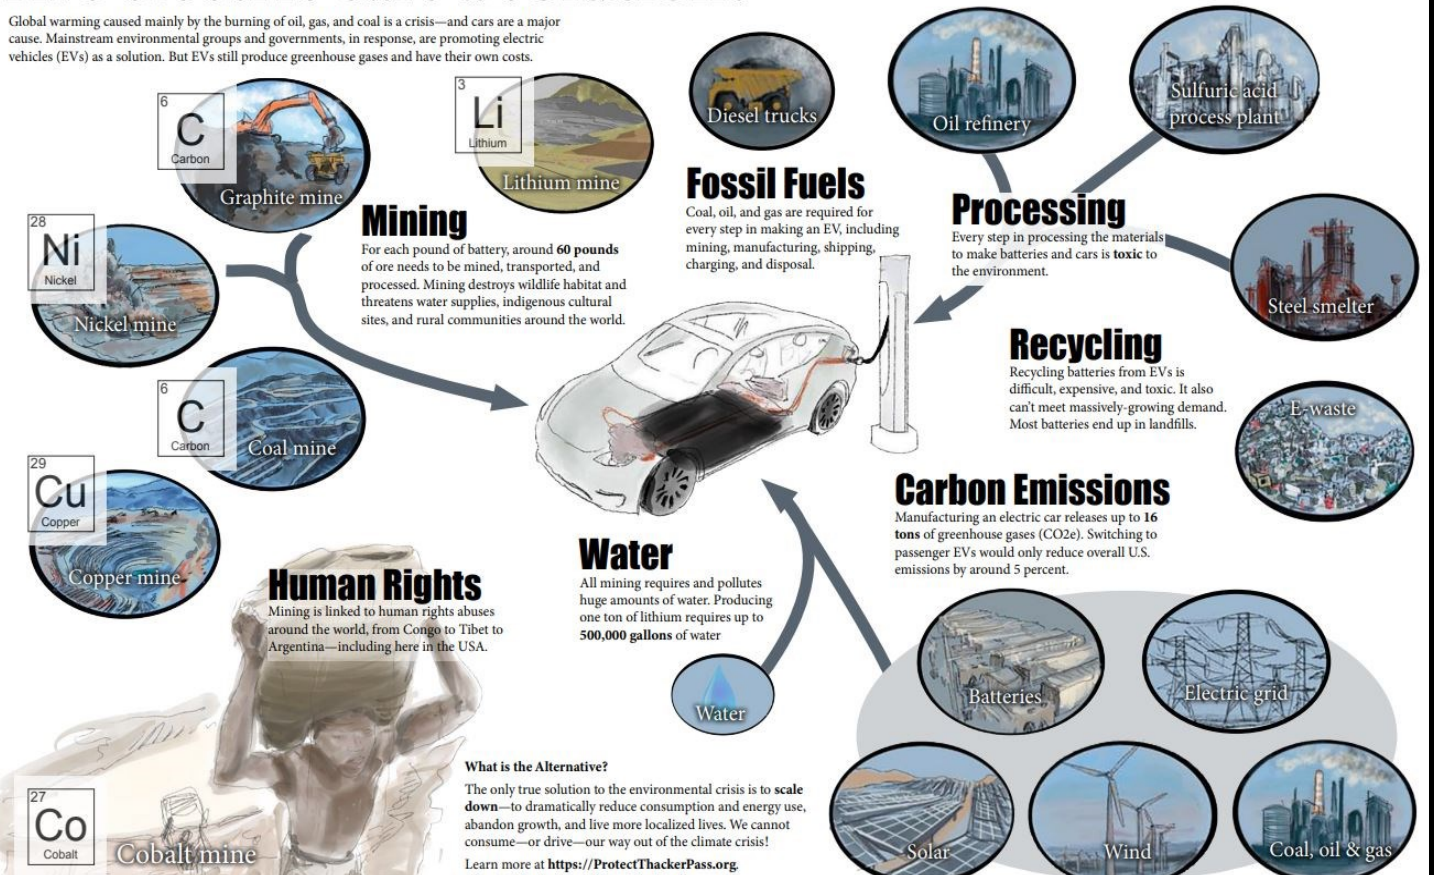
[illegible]

Global warming caused mainly by the burning of oil, gas, and coal is a crisis—and cars are a major cause. Mainstream environmental groups and governments, in response, are promoting electric vehicles (EVs) as a solution. But EVs still produce greenhouse gases and have their own costs.

6
C
Carbon
Graphite mine

3
Li
Lithium
Lithium mine

Diesel trucks

Oil refinery

Sulfuric acid process plant

28
Ni
Nickel
Nickel mine

Mining
For each pound of battery, around **60 pounds** of ore needs to be mined, transported, and processed. Mining destroys wildlife habitat and threatens water supplies, indigenous cultural sites, and rural communities around the world.

Fossil Fuels
Coal, oil, and gas are required for every step in making an EV, including mining, manufacturing, shipping, charging, and disposal.

Processing
Every step in processing the materials to make batteries and cars is **toxic** to the environment.

Steel smelter

6
C
Carbon
Coal mine

Recycling
Recycling batteries from EVs is difficult, expensive, and toxic. It also can't meet massively-growing demand. Most batteries end up in landfills.

E-waste

29
Cu
Copper
Copper mine

Carbon Emissions
Manufacturing an electric car releases up to **16 tons** of greenhouse gases (CO2e). Switching to passenger EVs would only reduce overall U.S. emissions by around 5 percent.

Human Rights
Mining is linked to human rights abuses around the world, from Congo to Tibet to Argentina—including here in the USA.

Water
All mining requires and pollutes huge amounts of water. Producing one ton of lithium requires up to **500,000 gallons** of water

Water

Batteries

Electric grid

27
Co
Cobalt
Cobalt mine

What is the Alternative?
The only true solution to the environmental crisis is to **scale down**—to dramatically reduce consumption and energy use, abandon growth, and live more localized lives. We cannot consume—or drive—our way out of the climate crisis!
Learn more at **https://ProtectThackerPass.org**.

Solar

Wind

Coal, oil & gas